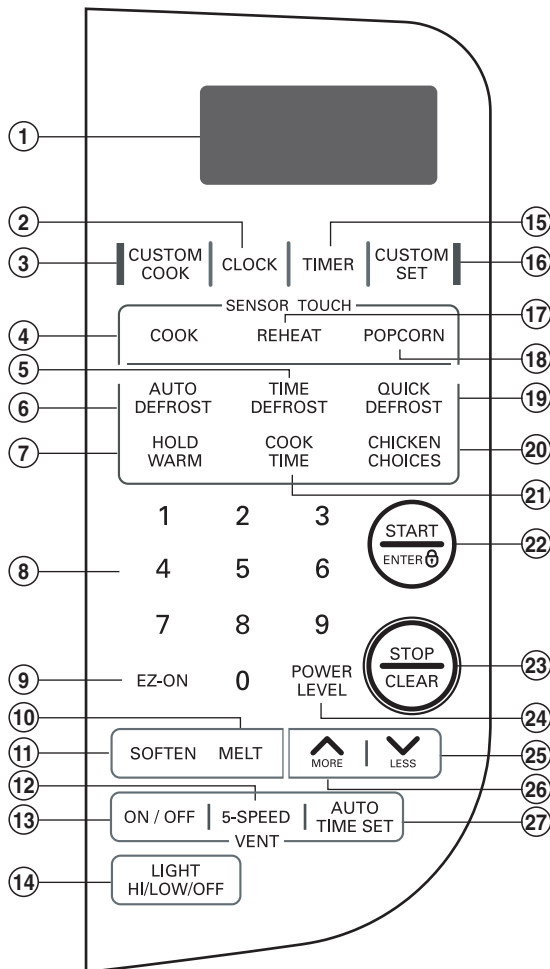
1
2
3
CUSTOM COOK
CLOCK
TIMER
CUSTOM SET
15
16
SENSOR TOUCH
4
COOK
REHEAT
POPCORN
17
18
5
6
AUTO DEFROST
TIME DEFROST
QUICK DEFROST
19
7
HOLD WARM
COOK TIME
CHICKEN CHOICES
20
21
1
2
3
START
ENTER
22
8
4
5
6
7
8
9
STOP
CLEAR
23
9
EZ-ON
0
POWER LEVEL
24
10
11
SOFTEN
MELT
MORE
LESS
25
26
12
13
ON / OFF
5-SPEED
AUTO TIME SET
VENT
27
14
LIGHT HI/LOW/OFF